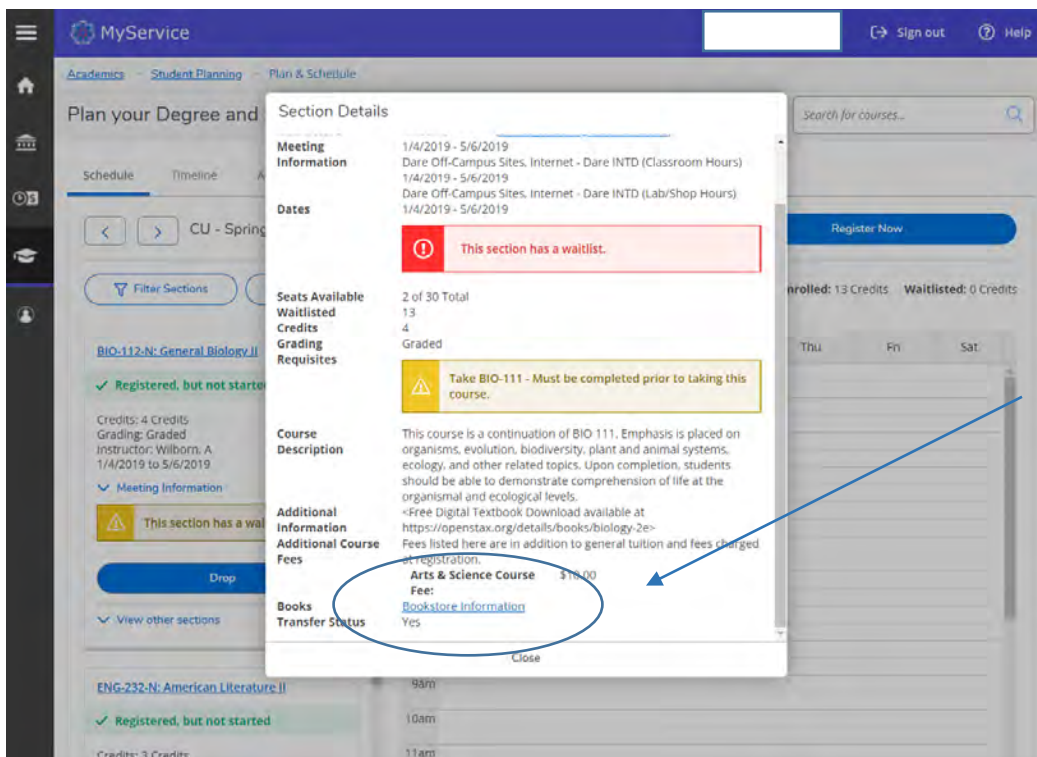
MyService

Sign out

Help

Academics · Student Planning · Plan & Schedule

Plan your Degree and

Search for courses...

Schedule

Timeline

CU - Spring

Register Now

Filter Sections

Enrolled: 13 Credits  Waitlisted: 0 Credits

Thu  Fri  Sat

BIO-112-N: General Biology II

Registered, but not started

Credits: 4 Credits
Grading: Graded
Instructor: Wilborn, A
1/4/2019 to 5/6/2019

Meeting Information

This section has a wai

Drop

View other sections

ENG-232-N: American Literature II

Registered, but not started

Credits: 3 Credits

9am
10am
11am

Section Details

Meeting Information
1/4/2019 - 5/6/2019
Dare Off-Campus Sites, Internet - Dare INTD (Classroom Hours)
1/4/2019 - 5/6/2019
Dare Off-Campus Sites, Internet - Dare INTD (Lab/Shop Hours)

Dates
1/4/2019 - 5/6/2019

This section has a waitlist.

Seats Available 2 of 30 Total
Waitlisted 13
Credits 4
Grading Graded
Requisites

Take BIO-111 - Must be completed prior to taking this course.

Course Description
This course is a continuation of BIO 111. Emphasis is placed on organisms, evolution, biodiversity, plant and animal systems, ecology, and other related topics. Upon completion, students should be able to demonstrate comprehension of life at the organismal and ecological levels.

Additional Information
<Free Digital Textbook Download available at https://openstax.org/details/books/biology-2e>

Additional Course Fees
Fees listed here are in addition to general tuition and fees charged at registration.
Arts & Science Course Fee: $10.00

Books
Bookstore Information

Transfer Status
Yes

Close